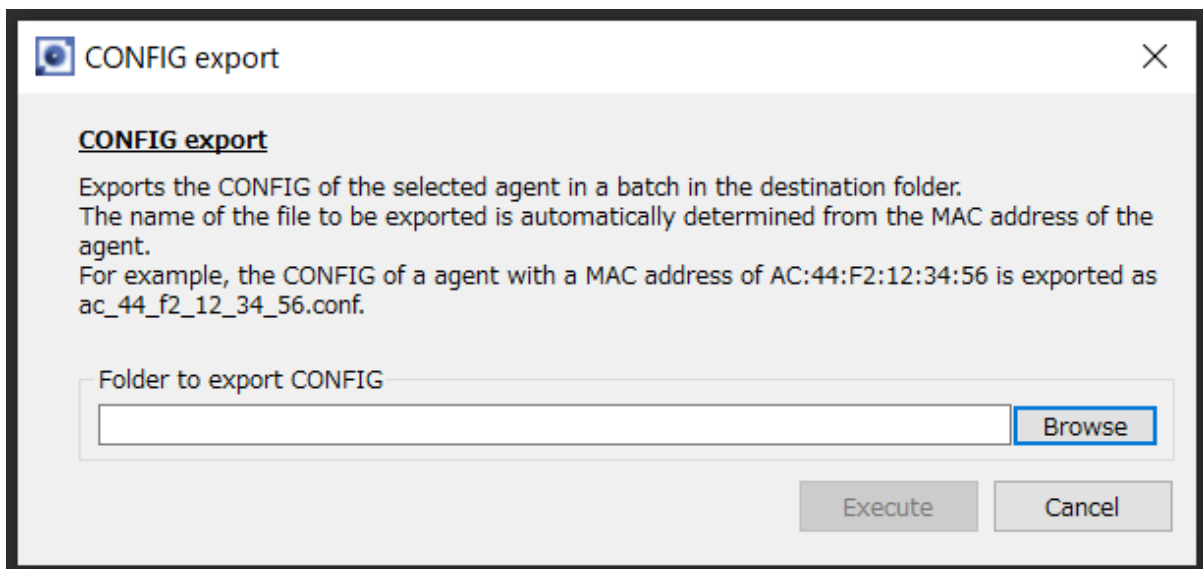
CONFIG export

CONFIG export

Exports the CONFIG of the selected agent in a batch in the destination folder.
The name of the file to be exported is automatically determined from the MAC address of the agent.
For example, the CONFIG of a agent with a MAC address of AC:44:F2:12:34:56 is exported as ac_44_f2_12_34_56.conf.

Folder to export CONFIG

Browse

Execute

Cancel